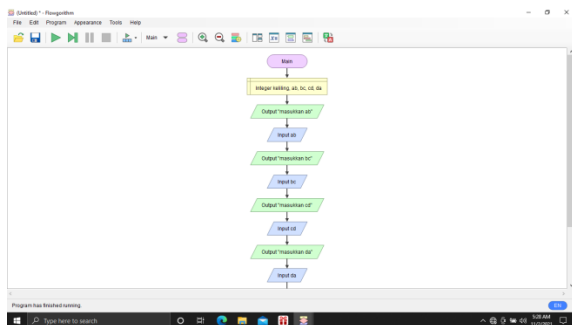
(Untitled) * - Flowgorithm

File Edit Program Appearance Tools Help

Main

Main

Integer keliling, ab, bc, cd, da

Output "masukkan ab"

Input ab

Output "masukkan bc"

Input bc

Output "masukkan cd"

Input cd

Output "masukkan da"

Input da

Program has finished running.

EN

Type here to search

5:28 AM
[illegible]